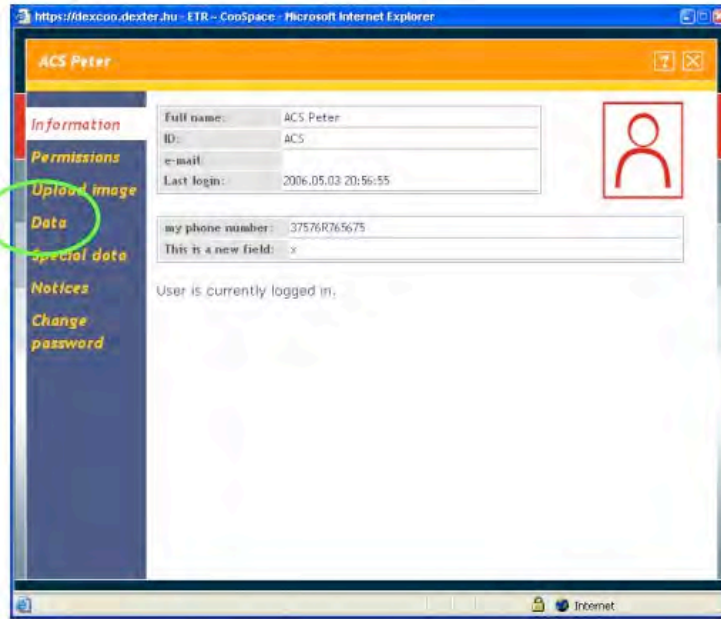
https://dexcoo.dexter.hu - ETR - CooSpace - Microsoft Internet Explorer

ACS Peter

Information
Permissions
Upload image
Data
Special data
Notices
Change password

| | |
|---|---|
| full name: | ACS Peter |
| ID: | ACS |
| e-mail: | |
| Last login: | 2006.05.03 20:56:55 |

| | |
|---|---|
| my phone number: | 37576R765675 |
| This is a new field: | x |

User is currently logged in.

Internet